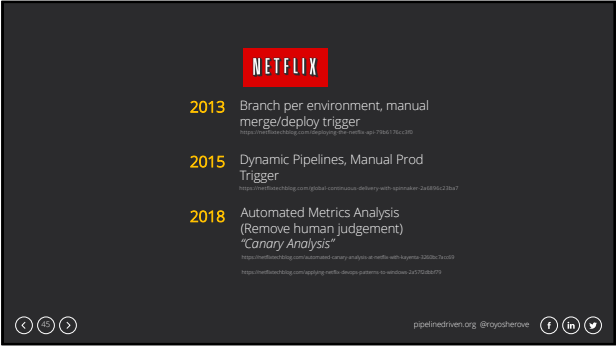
NETFLIX

2013 Branch per environment, manual merge/deploy trigger
https://netflixtechblog.com/deploying-the-netflix-api-79b6176cc3f0

2015 Dynamic Pipelines, Manual Prod Trigger
https://netflixtechblog.com/global-continuous-delivery-with-spinnaker-2a6896c23ba7

2018 Automated Metrics Analysis (Remove human judgement)
*"Canary Analysis"*
https://netflixtechblog.com/automated-canary-analysis-at-netflix-with-kayenta-3260bc7acc69
https://netflixtechblog.com/applying-netflix-devops-patterns-to-windows-2a57f2dbbf79

45

pipelinedriven.org @royosherove